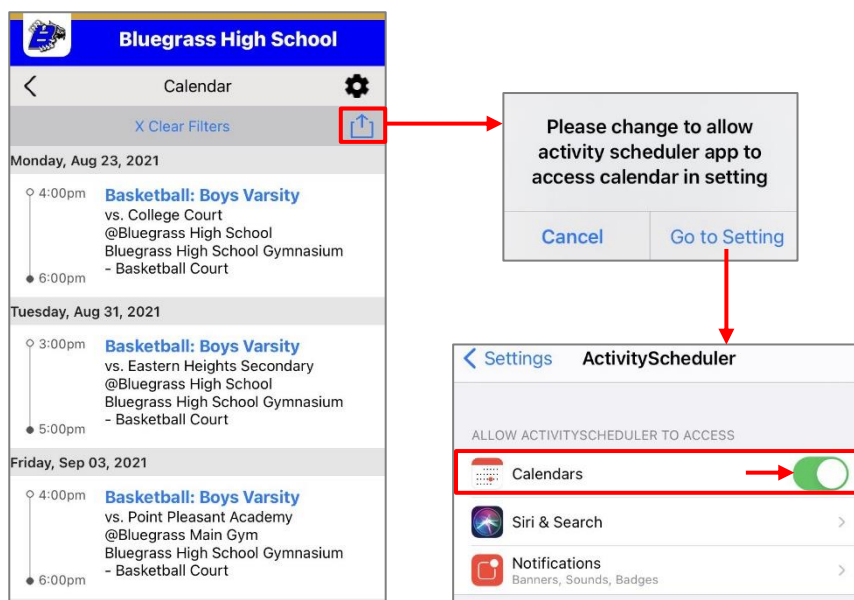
Bluegrass High School

Calendar

X Clear Filters

Monday, Aug 23, 2021

4:00pm
6:00pm
Basketball: Boys Varsity
vs. College Court
@Bluegrass High School
Bluegrass High School Gymnasium - Basketball Court

Tuesday, Aug 31, 2021

3:00pm
5:00pm
Basketball: Boys Varsity
vs. Eastern Heights Secondary
@Bluegrass High School
Bluegrass High School Gymnasium - Basketball Court

Friday, Sep 03, 2021

4:00pm
6:00pm
Basketball: Boys Varsity
vs. Point Pleasant Academy
@Bluegrass Main Gym
Bluegrass High School Gymnasium - Basketball Court

Please change to allow activity scheduler app to access calendar in setting

Cancel
Go to Setting

Settings
ActivityScheduler

ALLOW ACTIVITYSCHEDULER TO ACCESS

Calendars

Siri & Search

Notifications
Banners, Sounds, Badges